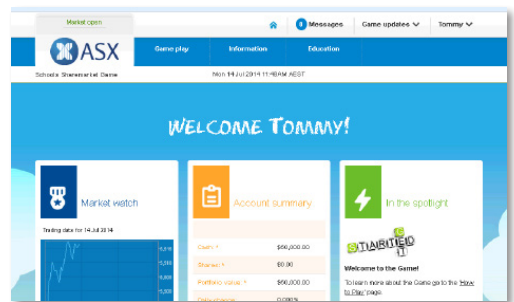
Market open

0 Messages

Game updates

Tommy

ASX

Game play

Information

Education

Schools Sharemarket Game

Mon 14 Jul 2014 11:16AM AEST

WELCOME TOMMY!

Market watch

Trading data for 14 Jul 2014

5,510

5,500

5,490

5,480

5,470

Account summary

Cash *

$50,000.00

Shares *

$0.00

Portfolio value *

$50,000.00

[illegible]

0.000%

In the spotlight

STARTED

Welcome to the Game!

To learn more about the Game go to the 'How to Play' page.